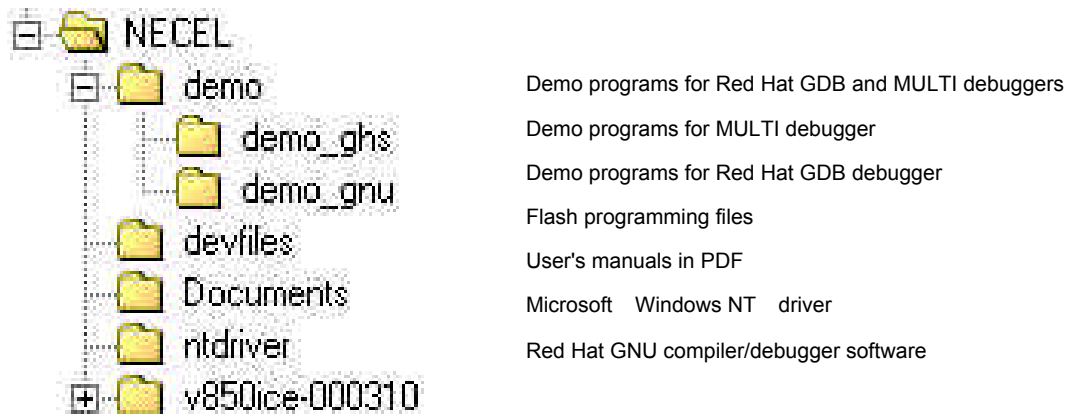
NECEL
demo
demo_ghs
demo_gnu
devfiles
Documents
ntdriver
v850ice-000310

Demo programs for Red Hat GDB and MULTI debuggers
Demo programs for MULTI debugger
Demo programs for Red Hat GDB debugger
Flash programming files
User's manuals in PDF
Microsoft Windows NT driver
Red Hat GNU compiler/debugger software